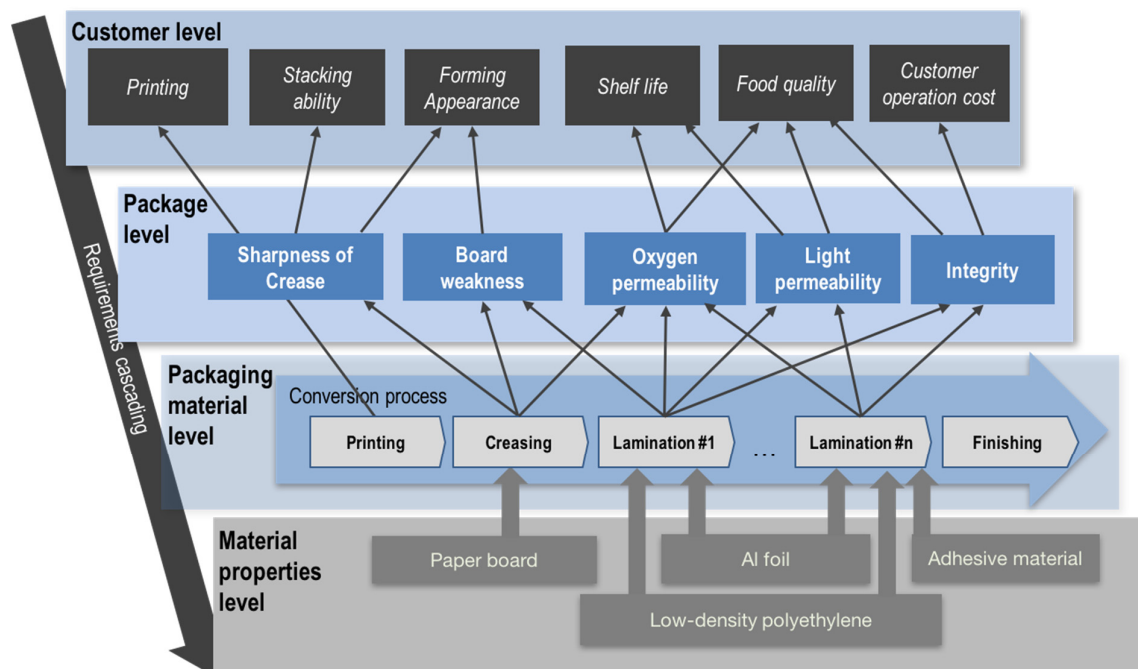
Requirements cascading

Customer level

Printing

Stacking ability

Forming Appearance

Shelf life

Food quality

Customer operation cost

Package level

Sharpness of Crease

Board weakness

Oxygen permeability

Light permeability

Integrity

Packaging material level

Conversion process

Printing

Creasing

Lamination #1

…

Lamination #n

Finishing

Material properties level

Paper board

Al foil

Adhesive material

Low-density polyethylene